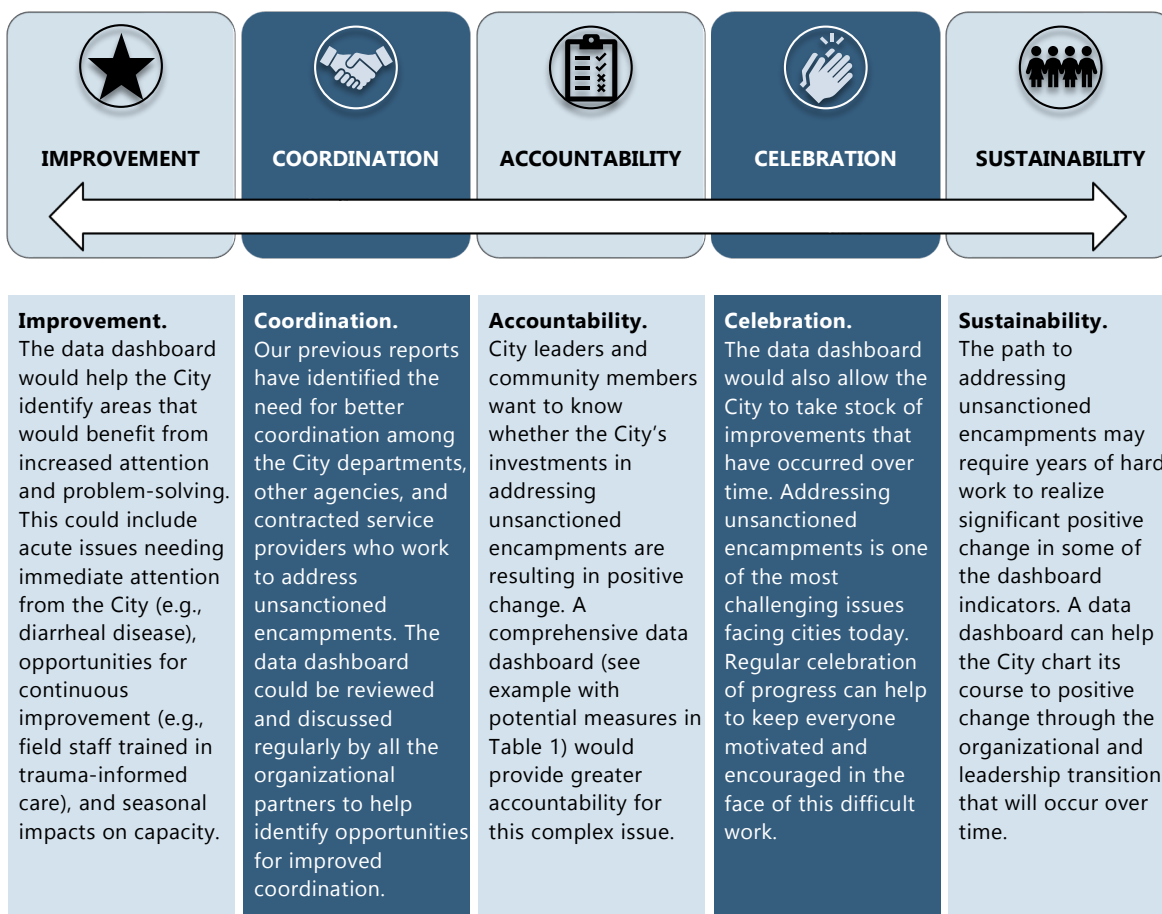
IMPROVEMENT

COORDINATION

ACCOUNTABILITY

CELEBRATION

SUSTAINABILITY

**Improvement.** The data dashboard would help the City identify areas that would benefit from increased attention and problem-solving. This could include acute issues needing immediate attention from the City (e.g., diarrheal disease), opportunities for continuous improvement (e.g., field staff trained in trauma-informed care), and seasonal impacts on capacity.

**Coordination.** Our previous reports have identified the need for better coordination among the City departments, other agencies, and contracted service providers who work to address unsanctioned encampments. The data dashboard could be reviewed and discussed regularly by all the organizational partners to help identify opportunities for improved coordination.

**Accountability.** City leaders and community members want to know whether the City's investments in addressing unsanctioned encampments are resulting in positive change. A comprehensive data dashboard (see example with potential measures in Table 1) would provide greater accountability for this complex issue.

**Celebration.** The data dashboard would also allow the City to take stock of improvements that have occurred over time. Addressing unsanctioned encampments is one of the most challenging issues facing cities today. Regular celebration of progress can help to keep everyone motivated and encouraged in the face of this difficult work.

**Sustainability.** The path to addressing unsanctioned encampments may require years of hard work to realize significant positive change in some of the dashboard indicators. A data dashboard can help the City chart its course to positive change through the organizational and leadership transition that will occur over time.